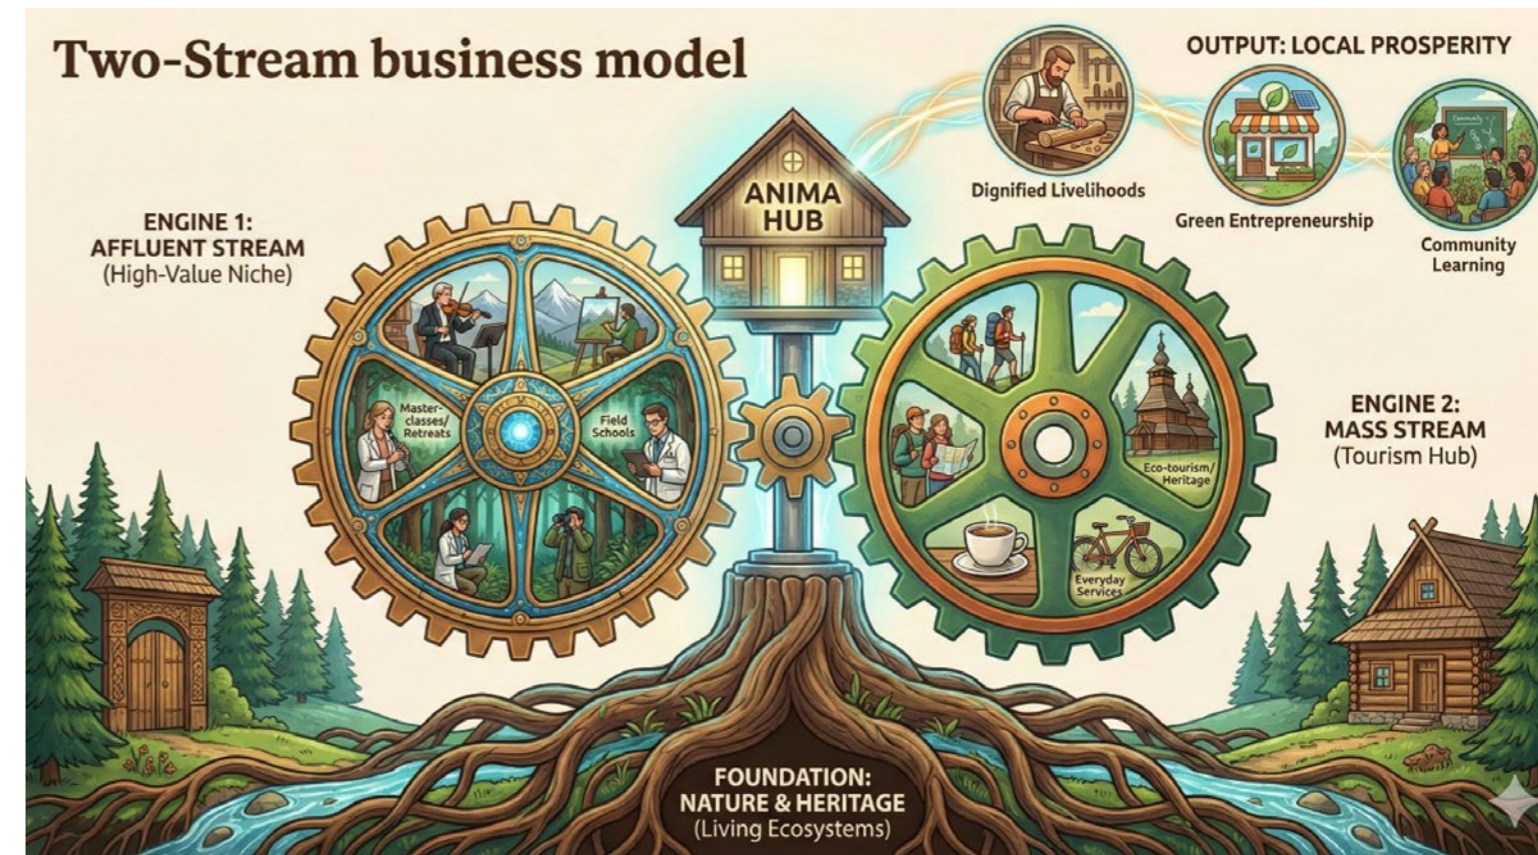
Two-Stream business model

OUTPUT: LOCAL PROSPERITY

Dignified Livelihoods

Green Entrepreneurship

Community Learning

ANIMA HUB

ENGINE 1: AFFLUENT STREAM (High-Value Niche)

Masterclasses/ Retreats

Field Schools

ENGINE 2: MASS STREAM (Tourism Hub)

Eco-tourism/ Heritage

Everyday Services

FOUNDATION: NATURE & HERITAGE (Living Ecosystems)